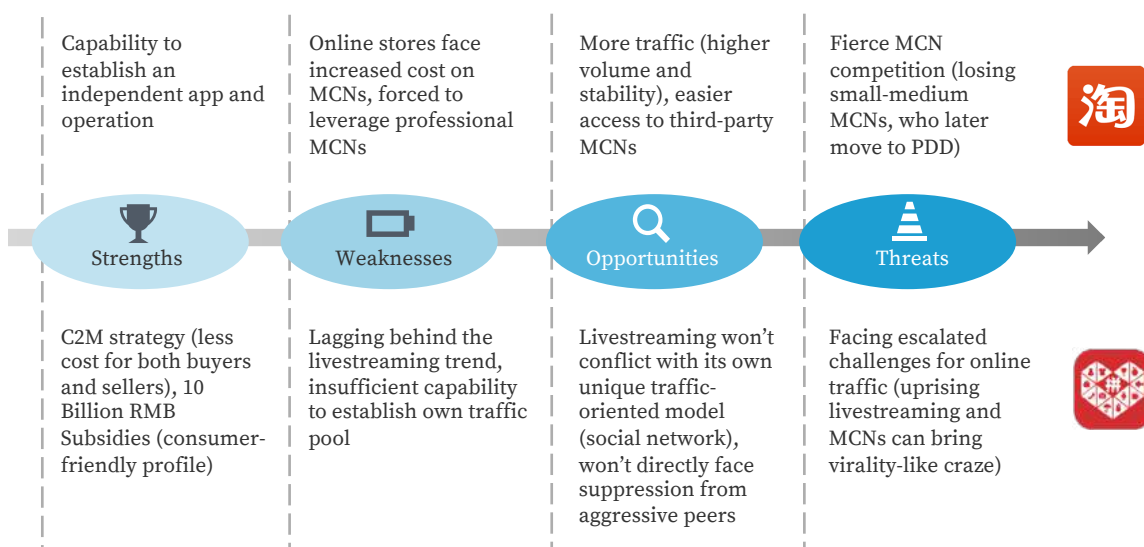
Capability to establish an independent app and operation

Online stores face increased cost on MCNs, forced to leverage professional MCNs

More traffic (higher volume and stability), easier access to third-party MCNs

Fierce MCN competition (losing small-medium MCNs, who later move to PDD)

淘

Strengths

Weaknesses

Opportunities

Threats

C2M strategy (less cost for both buyers and sellers), 10 Billion RMB Subsidies (consumer-friendly profile)

Lagging behind the livestreaming trend, insufficient capability to establish own traffic pool

Livestreaming won't conflict with its own unique traffic-oriented model (social network), won't directly face suppression from aggressive peers

Facing escalated challenges for online traffic (uprising livestreaming and MCNs can bring virality-like craze)